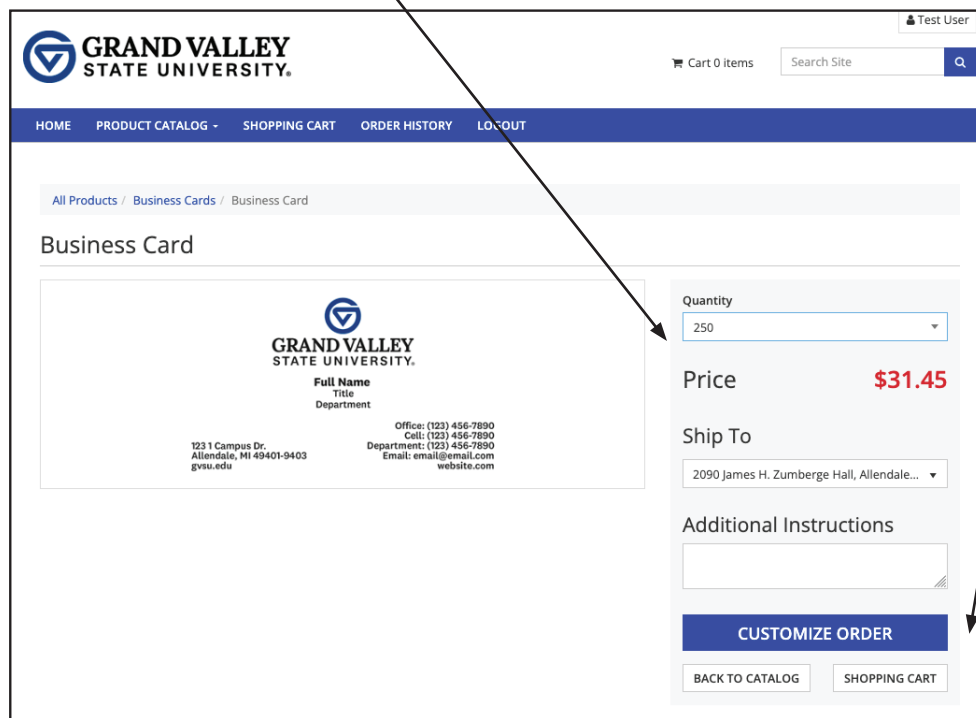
Test User

GRAND VALLEY
STATE UNIVERSITY.

Cart 0 items

Search Site

HOME PRODUCT CATALOG SHOPPING CART ORDER HISTORY LOGOUT

All Products / Business Cards / Business Card

Business Card

GRAND VALLEY
STATE UNIVERSITY.

Full Name
Title
Department

123 1 Campus Dr.
Allendale, MI 49401-9403
gvsu.edu

Office: (123) 456-7890
Cell: (123) 456-7890
Department: (123) 456-7890
Email: email@email.com
website.com

Quantity

250

Price $31.45

Ship To

2090 James H. Zumberge Hall, Allendale...

Additional Instructions

CUSTOMIZE ORDER

BACK TO CATALOG

SHOPPING CART